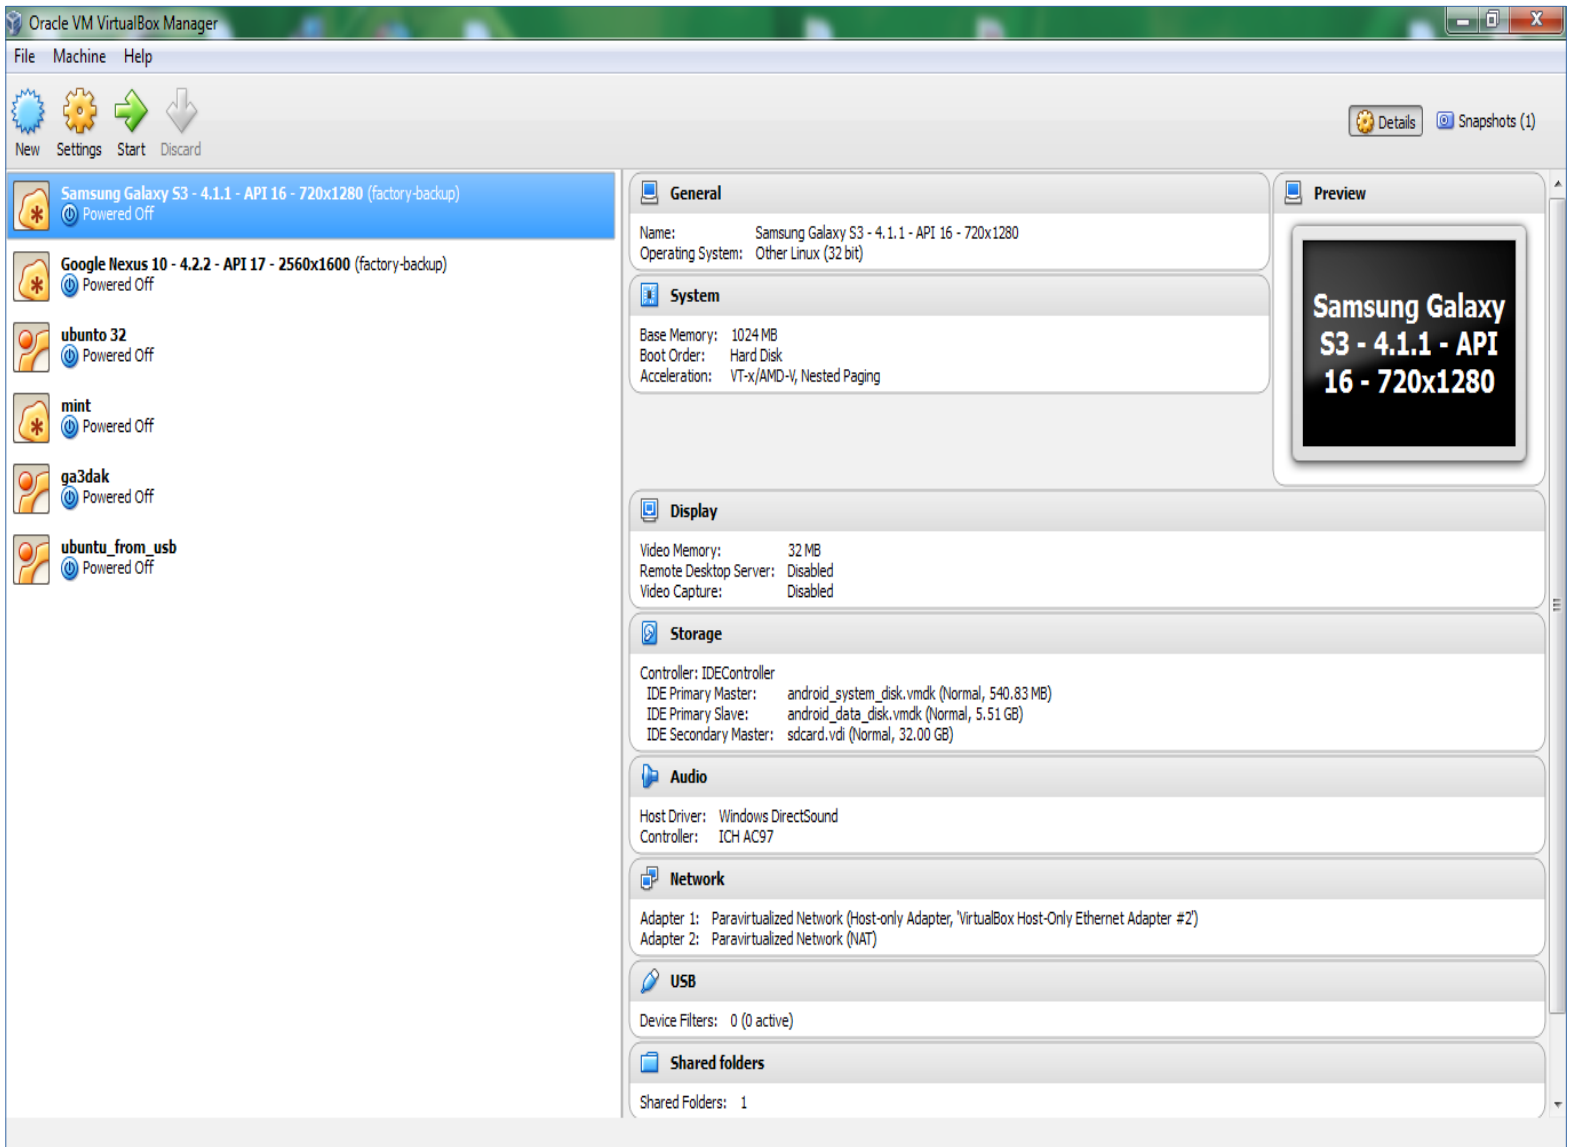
Oracle VM VirtualBox Manager

File Machine Help

New Settings Start Discard

Details Snapshots (1)

Samsung Galaxy S3 - 4.1.1 - API 16 - 720x1280 (factory-backup)
Powered Off

Google Nexus 10 - 4.2.2 - API 17 - 2560x1600 (factory-backup)
Powered Off

ubunto 32
Powered Off

mint
Powered Off

ga3dak
Powered Off

ubuntu_from_usb
Powered Off

General

Name: Samsung Galaxy S3 - 4.1.1 - API 16 - 720x1280
Operating System: Other Linux (32 bit)

System

Base Memory: 1024 MB
Boot Order: Hard Disk
Acceleration: VT-x/AMD-V, Nested Paging

Preview

Samsung Galaxy S3 - 4.1.1 - API 16 - 720x1280

Display

Video Memory: 32 MB
Remote Desktop Server: Disabled
Video Capture: Disabled

Storage

Controller: IDEController
IDE Primary Master: android_system_disk.vmdk (Normal, 540.83 MB)
IDE Primary Slave: android_data_disk.vmdk (Normal, 5.51 GB)
IDE Secondary Master: sdcard.vdi (Normal, 32.00 GB)

Audio

Host Driver: Windows DirectSound
Controller: ICH AC97

Network

Adapter 1: Paravirtualized Network (Host-only Adapter, 'VirtualBox Host-Only Ethernet Adapter #2')
Adapter 2: Paravirtualized Network (NAT)

USB

Device Filters: 0 (0 active)

Shared folders

Shared Folders: 1